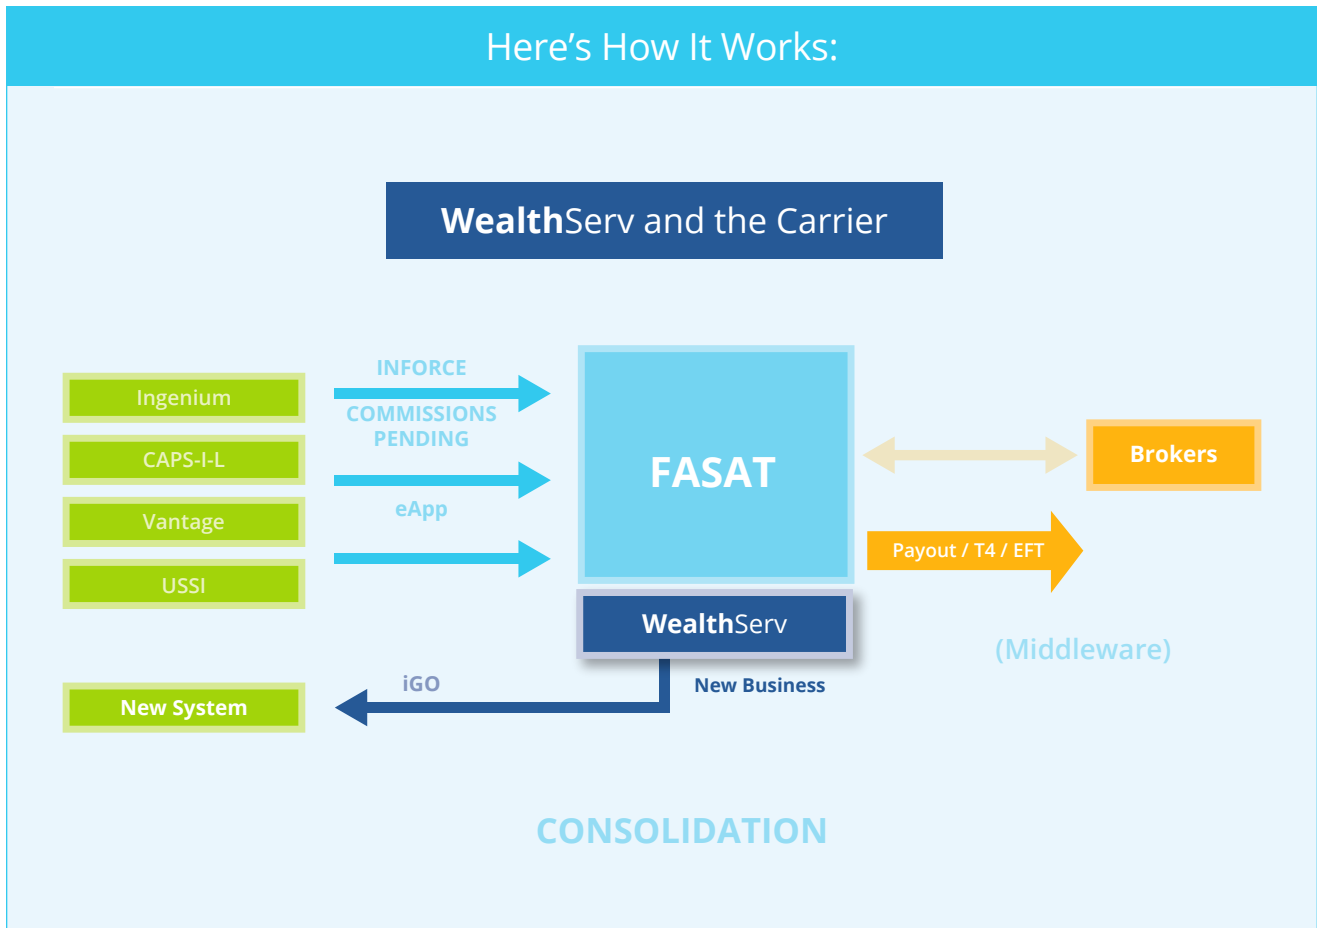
Here’s How It Works:

WealthServ and the Carrier

Ingenium
CAPS-I-L
Vantage
USSI

INFORCE
COMMISSIONS PENDING
eApp

FASAT

WealthServ

Brokers

Payout / T4 / EFT

(Middleware)

iGO

New Business

New System

CONSOLIDATION